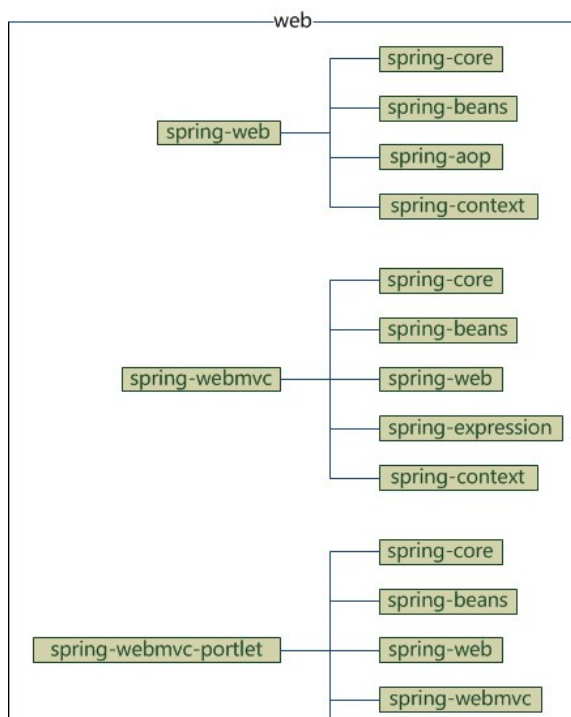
web

spring-web

spring-core
spring-beans
spring-aop
spring-context

spring-webmvc

spring-core
spring-beans
spring-web
spring-expression
spring-context

spring-webmvc-portlet

spring-core
spring-beans
spring-web
spring-webmvc